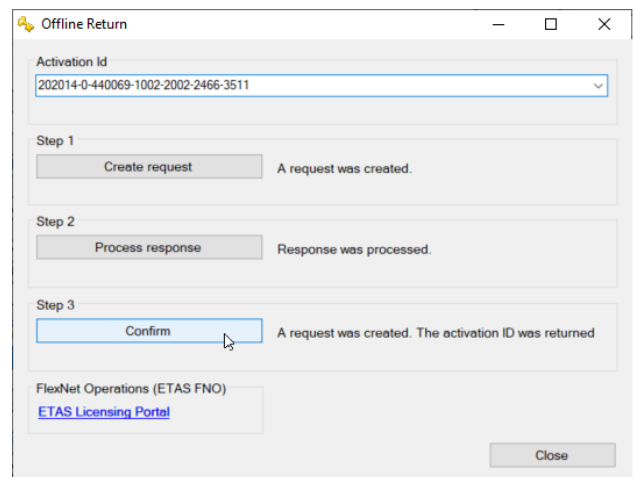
Offline Return

Activation Id
202014-0-440069-1002-2002-2466-3511

Step 1
Create request
A request was created.

Step 2
Process response
Response was processed.

Step 3
Confirm
A request was created. The activation ID was returned

FlexNet Operations (ETAS FNO)
ETAS Licensing Portal

Close